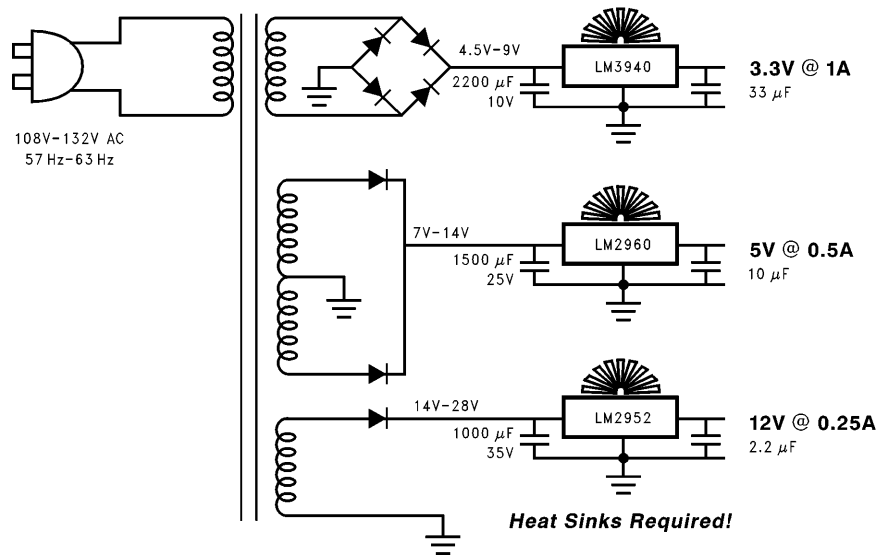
108V–132V AC
57 Hz–63 Hz

4.5V–9V
2200 $\mu$F
10V
LM3940
3.3V @ 1A
33 $\mu$F

7V–14V
1500 $\mu$F
25V
LM2960
5V @ 0.5A
10 $\mu$F

14V–28V
1000 $\mu$F
35V
LM2952
12V @ 0.25A
2.2 $\mu$F

Heat Sinks Required!